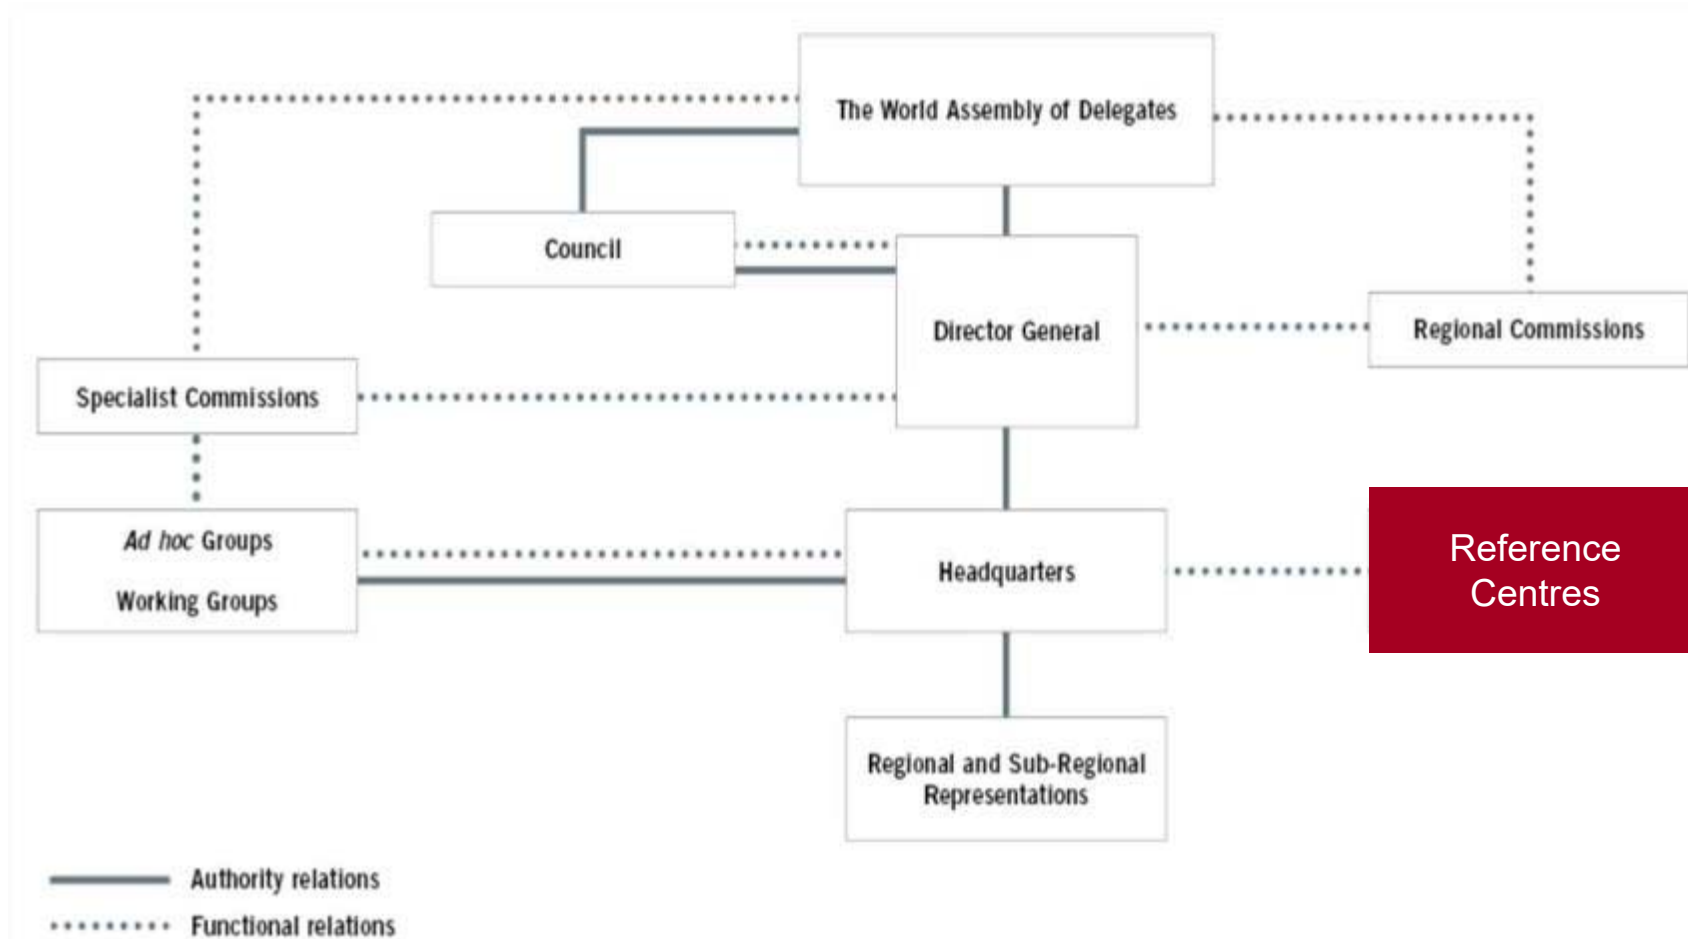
The World Assembly of Delegates

Council

Director General

Regional Commissions

Specialist Commissions

Ad hoc Groups

Working Groups

Headquarters

Reference Centres

Regional and Sub-Regional Representations

Authority relations

Functional relations